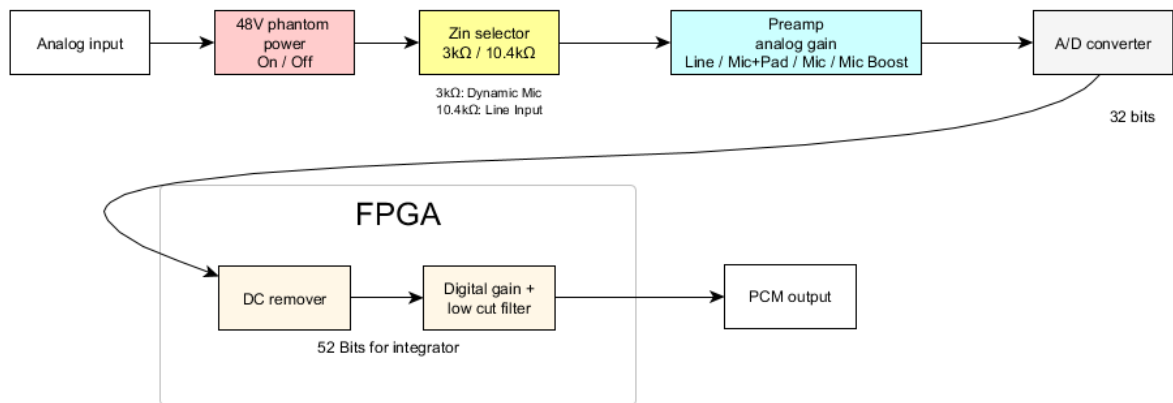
Analog input

48V phantom power On / Off

Zin selector 3kΩ / 10.4kΩ

3kΩ: Dynamic Mic
10.4kΩ: Line Input

Preamp analog gain Line / Mic+Pad / Mic / Mic Boost

A/D converter

32 bits

FPGA

DC remover

Digital gain + low cut filter

52 Bits for integrator

PCM output